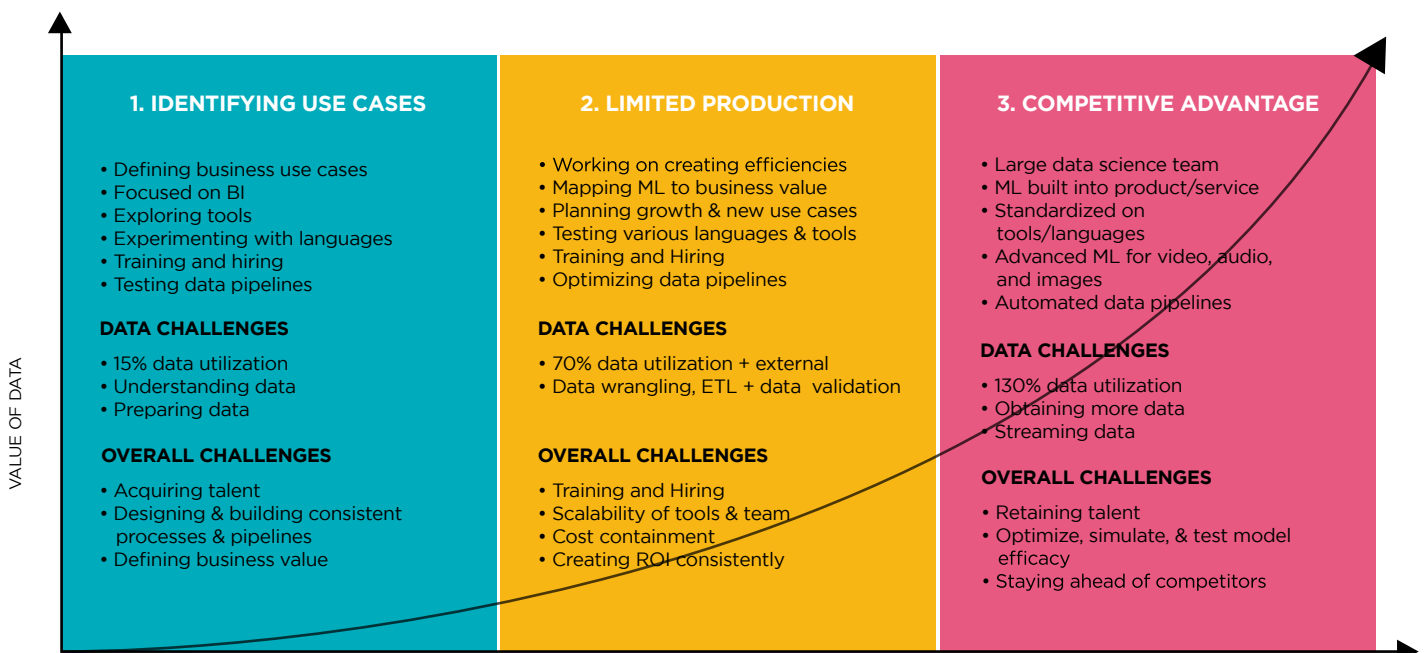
VALUE OF DATA

1. IDENTIFYING USE CASES

• Defining business use cases
• Focused on BI
• Exploring tools
• Experimenting with languages
• Training and hiring
• Testing data pipelines

DATA CHALLENGES

• 15% data utilization
• Understanding data
• Preparing data

OVERALL CHALLENGES

• Acquiring talent
• Designing & building consistent processes & pipelines
• Defining business value

2. LIMITED PRODUCTION

• Working on creating efficiencies
• Mapping ML to business value
• Planning growth & new use cases
• Testing various languages & tools
• Training and Hiring
• Optimizing data pipelines

DATA CHALLENGES

• 70% data utilization + external
• Data wrangling, ETL + data validation

OVERALL CHALLENGES

• Training and Hiring
• Scalability of tools & team
• Cost containment
• Creating ROI consistently

3. COMPETITIVE ADVANTAGE

• Large data science team
• ML built into product/service
• Standardized on tools/languages
• Advanced ML for video, audio, and images
• Automated data pipelines

DATA CHALLENGES

• 130% data utilization
• Obtaining more data
• Streaming data

OVERALL CHALLENGES

• Retaining talent
• Optimize, simulate, & test model efficacy
• Staying ahead of competitors